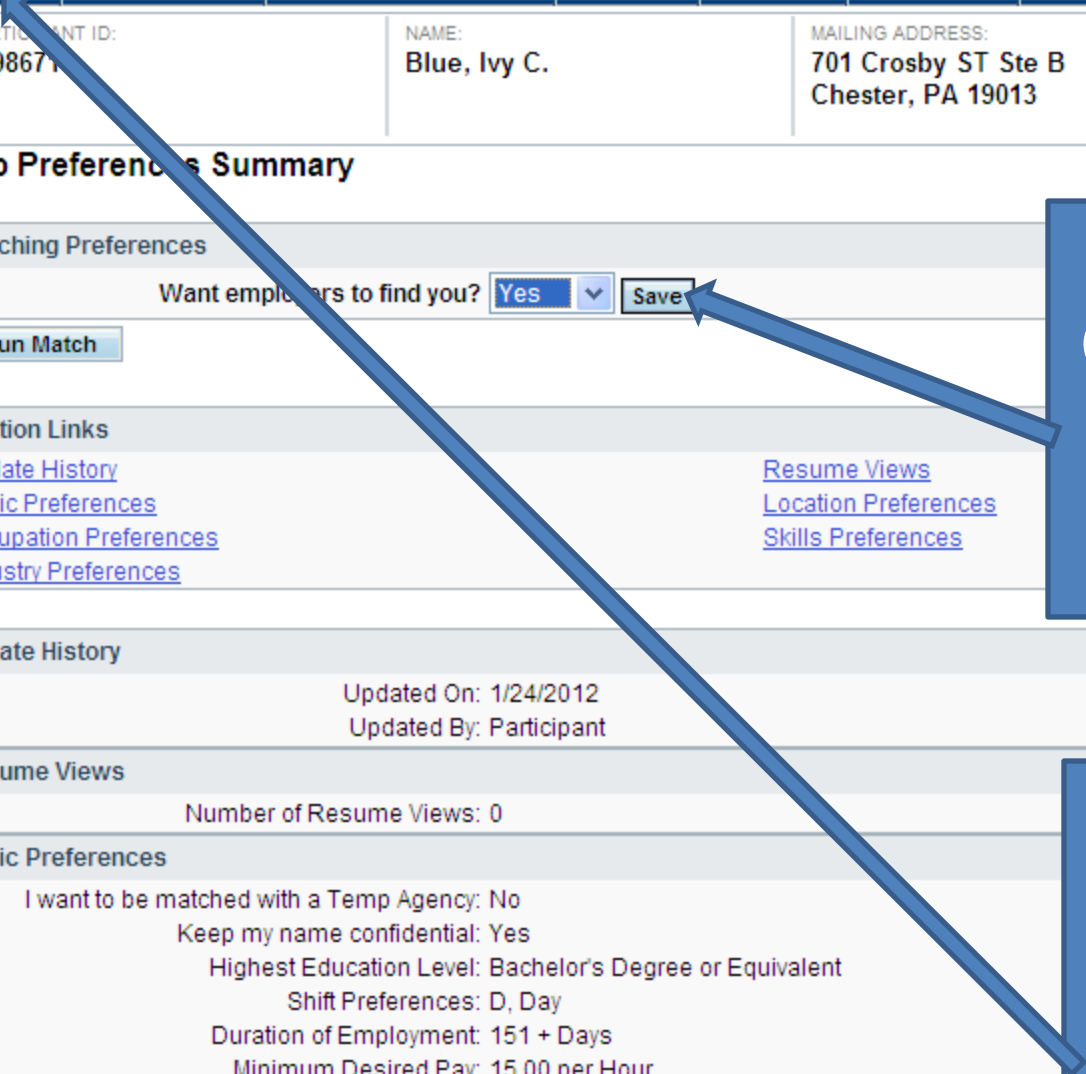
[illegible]TIC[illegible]NT ID:
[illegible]8671

NAME:
Blue, Ivy C.

MAILING ADDRESS:
701 Crosby ST Ste B
Chester, PA 19013

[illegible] Preferenc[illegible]s Summary

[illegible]ching Preferences

Want empl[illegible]rs to find you? Yes Save

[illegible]un Match

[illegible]tion Links

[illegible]ate History
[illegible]ic Preferences
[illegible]upation Preferences
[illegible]stry Preferences

Resume Views
Location Preferences
Skills Preferences

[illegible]ate History

Updated On: 1/24/2012
Updated By: Participant

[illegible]ume Views

Number of Resume Views: 0

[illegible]ic Preferences

I want to be matched with a Temp Agency: No
Keep my name confidential: Yes
Highest Education Level: Bachelor's Degree or Equivalent
Shift Preferences: D, Day
Duration of Employment: 151 + Days
Minimum Desired Pay: 15.00 per Hour